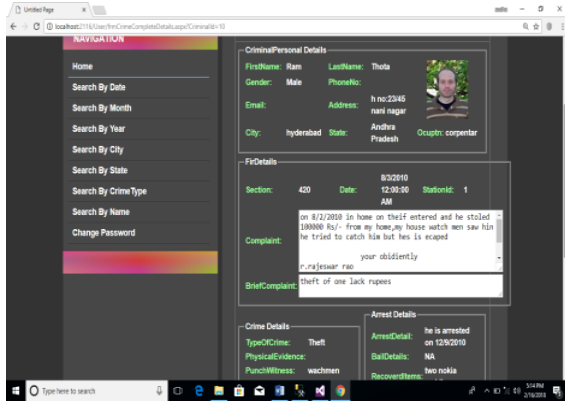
Untitled Page

localhost:2116/User/frmCrimeCompleteDetails.aspx?CriminalId=10

NAVIGATION

Home

Search By Date

Search By Month

Search By Year

Search By City

Search By State

Search By CrimeType

Search By Name

Change Password

CriminalPersonal Details

FirstName: Ram LastName: Thota

Gender: Male PhoneNo:

Email: Address: h no:23/45 nani nagar

City: hyderabad State: Andhra Pradesh Ocuptn: corpentar

FirDetails

Section: 420 Date: 8/3/2010 12:00:00 AM StationId: 1

Complaint: on 8/2/2010 in home on theif entered and he stoled 100000 Rs/- from my home,my house watch men saw him he tried to catch him but hes is ecaped

your obidiently
r.rajeswar rao

BriefComplaint: theft of one lack rupees

Crime Details

TypeOfCrime: Theft

PhysicalEvidence:

PunchWitness: wachmen

Arrest Details

ArrestDetail: he is arrested on 12/9/2010

BailDetails: NA

RecoveredItems: two nokia

Type here to search

5:14 PM
2/16/2018